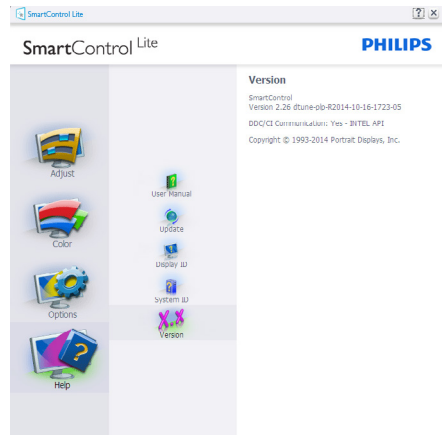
SmartControl Lite

? ×

SmartControl Lite

PHILIPS

Adjust

Color

Options

Help

User Manual

Update

Display ID

System ID

Version

Version

SmartControl
Version 2.26 dtune-plb-R2014-10-16-1723-05

DDC/CI Communication: Yes - INTEL API

Copyright © 1993-2014 Portrait Displays, Inc.